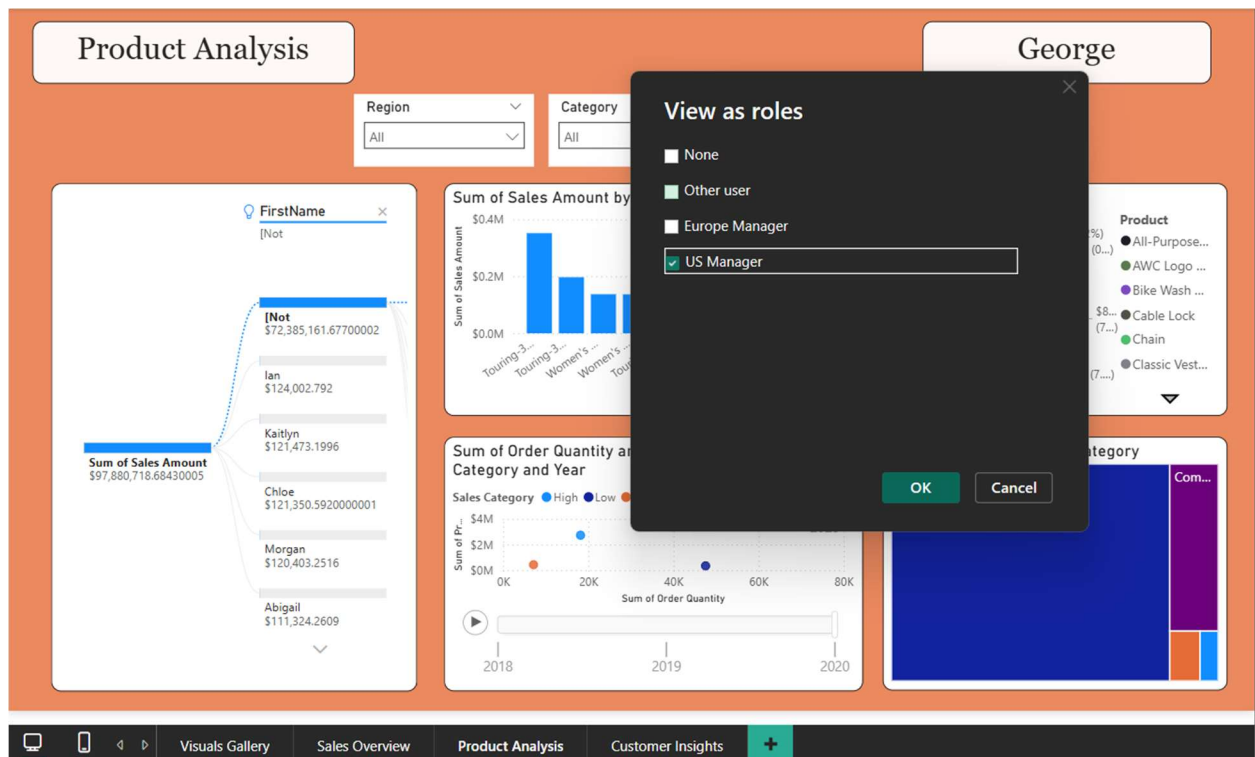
Product Analysis

George

Region
All

Category
All

FirstName
[Not

Sum of Sales Amount
$97,880,718.68430005

[Not
$72,385,161.67700002

Ian
$124,002.792

Kaitlyn
$121,473.1996

Chloe
$121,350.5920000001

Morgan
$120,403.2516

Abigail
$111,324.2609

Sum of Sales Amount by

$0.4M
$0.2M
$0.0M
Sum of Sales Amount
Touring-3... Touring-3... Women's ... Women's ... Tou

View as roles

None

Other user

Europe Manager

US Manager

OK

Cancel

Product
All-Purpose...
AWC Logo ...
Bike Wash ...
Cable Lock
Chain
Classic Vest...

%)
(0...)
$8...
(7...)
(7....)

Sum of Order Quantity ar
Category and Year

Sales Category High Low

$4M
$2M
$0M
Sum of Pr...
0K 20K 40K 60K 80K
Sum of Order Quantity

2018 2019 2020

ategory

Com...

Visuals Gallery
Sales Overview
Product Analysis
Customer Insights
+